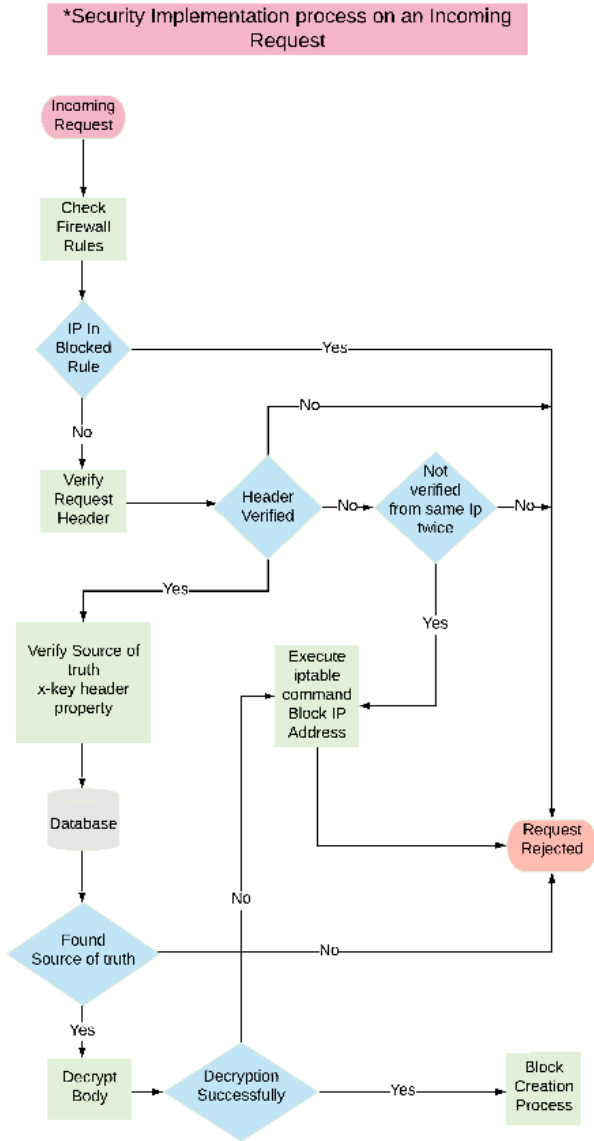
*Security Implementation process on an Incoming Request

Incoming Request

Check Firewall Rules

IP In Blocked Rule

Yes

No

No

Verify Request Header

Header Verified

No

Not verified from same Ip twice

No

Yes

Yes

Verify Source of truth x-key header property

Execute iptable command Block IP Address

Database

Request Rejected

No

Found Source of truth

No

Yes

Decrypt Body

Decryption Successfully

Yes

Block Creation Process